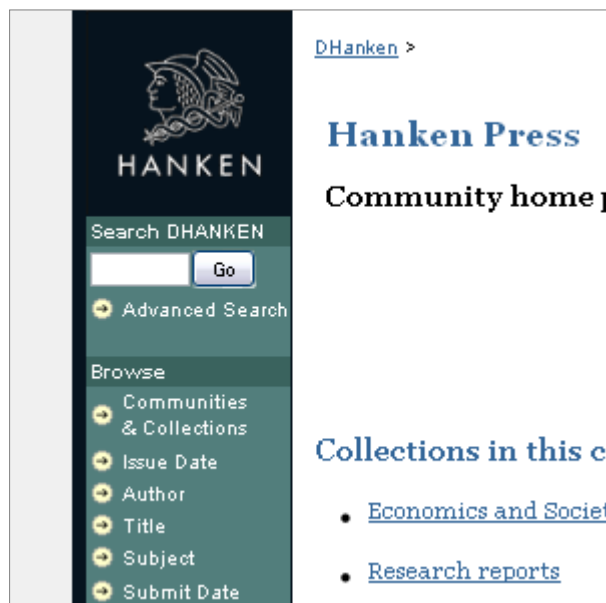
HANKEN

Search DHANKEN

Go

Advanced Search

Browse

Communities & Collections

Issue Date

Author

Title

Subject

Submit Date

DHanken >

Hanken Press

Community home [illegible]

Collections in this c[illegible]

- Economics and Societ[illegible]
- Research reports